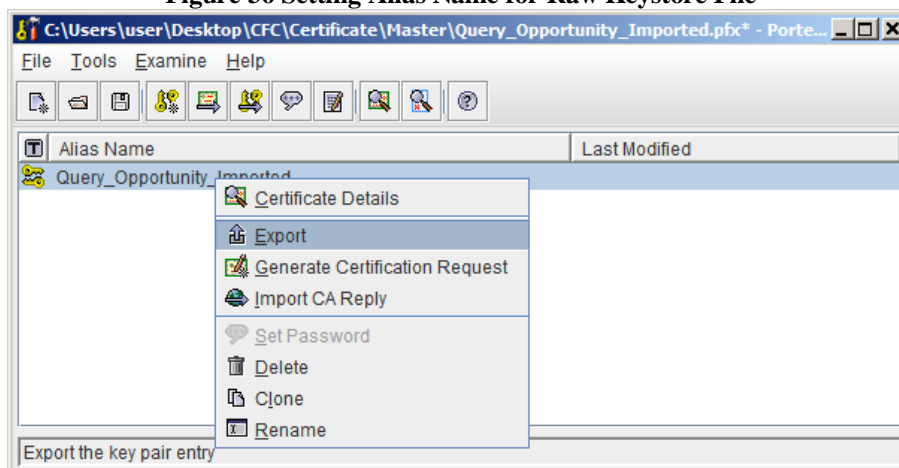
Figure 30 Setting Alias Name for Raw Keystore File

C:\Users\user\Desktop\CFC\Certificate\Master\Query_Opportunity_Imported.pfx* - Porte...

File Tools Examine Help

T Alias Name | Last Modified

Query_Opportunity_Imported

Certificate Details

Export

Generate Certification Request

Import CA Reply

Set Password

Delete

Clone

Rename

Export the key pair entry